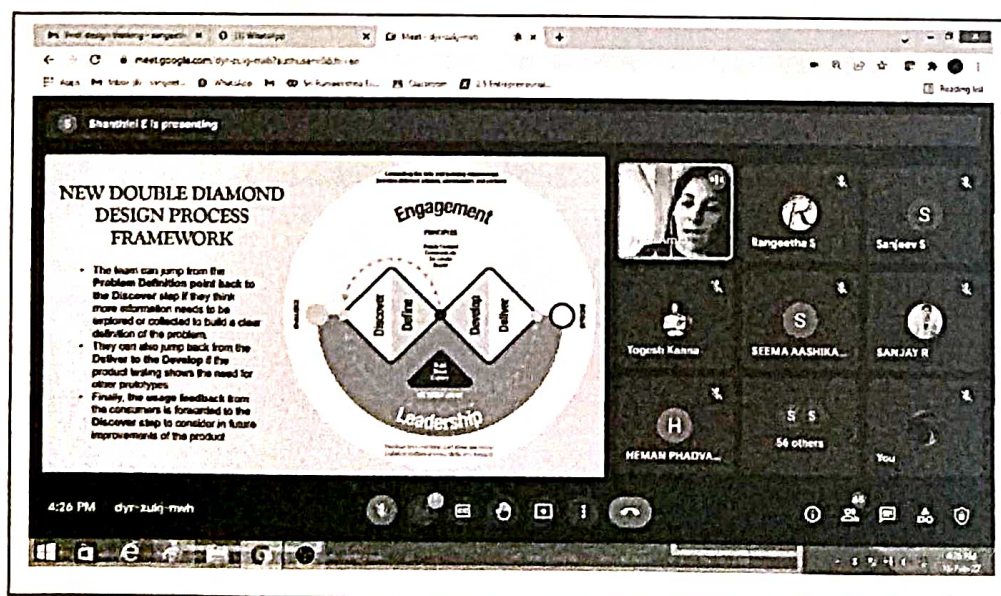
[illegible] design thinking - sanjeeth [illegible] (3) WhatsApp Meet - dyr-zulq-mwh

meet.google.com/dyr-zulq-mwh?authuser=0&hl=en

Apps Inbox WhatsApp Classroom Reading list

Shanthini E is presenting

NEW DOUBLE DIAMOND DESIGN PROCESS FRAMEWORK

• The team can jump from the Problem Definition point back to the Discover step if they think more information needs to be explored or collected to build a clear definition of the problem.
• They can also jump back from the Deliver to the Develop if the product testing shows the need for other prototypes.
• Finally, the usage feedback from the consumers is forwarded to the Discover step to consider in future improvements of the product

Engagement

PRINCIPLES

Discover Define Develop Deliver

Leadership

Rangeetha S
Sanjeev S
Yogesh Kanna
SEEMA AASHIKA...
SANJAY R
HEMAN PHADVA...
56 others
You

4:26 PM dyr-zulq-mwh

65